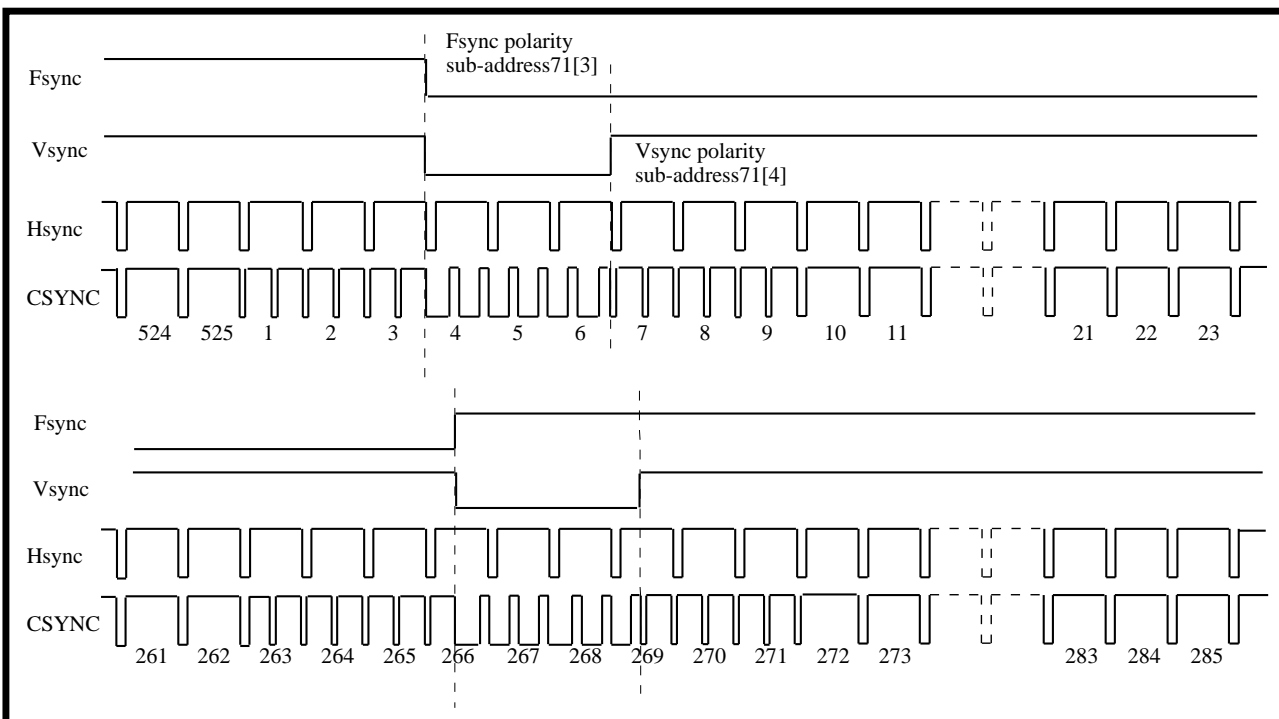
Fsync polarity sub-address71[3]

Fsync

Vsync

Vsync polarity sub-address71[4]

Hsync

CSYNC

524 525 1 2 3 4 5 6 7 8 9 10 11 21 22 23

Fsync

Vsync

Hsync

CSYNC

261 262 263 264 265 266 267 268 269 270 271 272 273 283 284 285